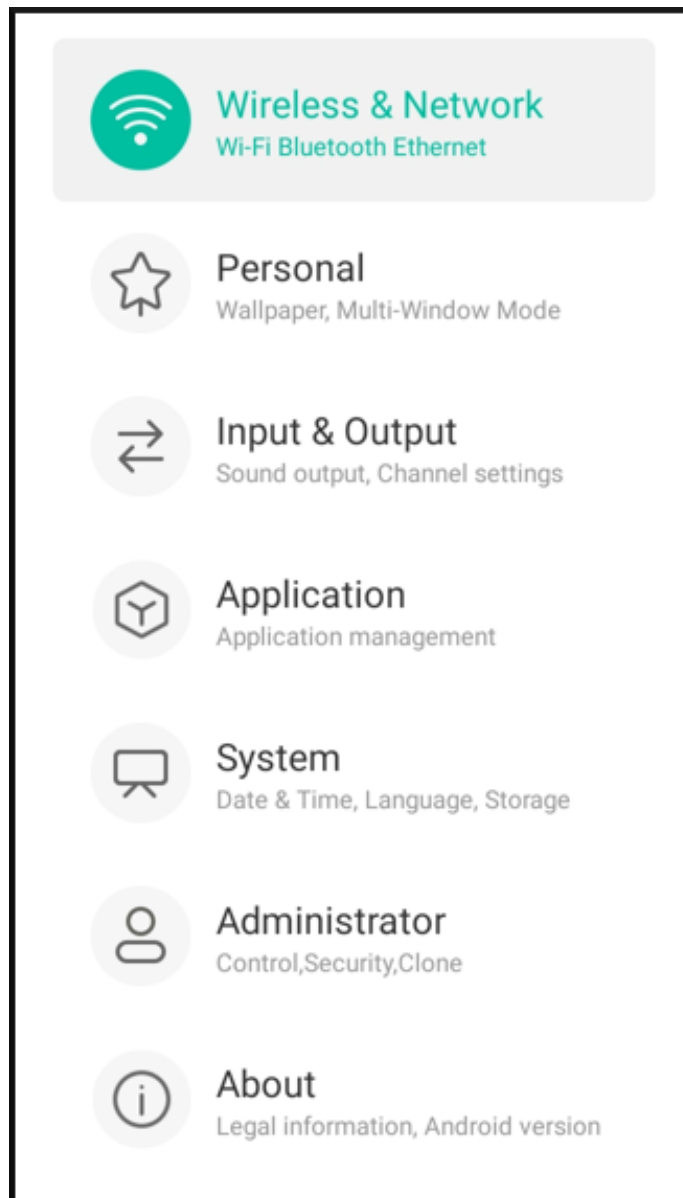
Wireless & Network
Wi-Fi Bluetooth Ethernet

Personal
Wallpaper, Multi-Window Mode

Input & Output
Sound output, Channel settings

Application
Application management

System
Date & Time, Language, Storage

Administrator
Control,Security,Clone

About
Legal information, Android version